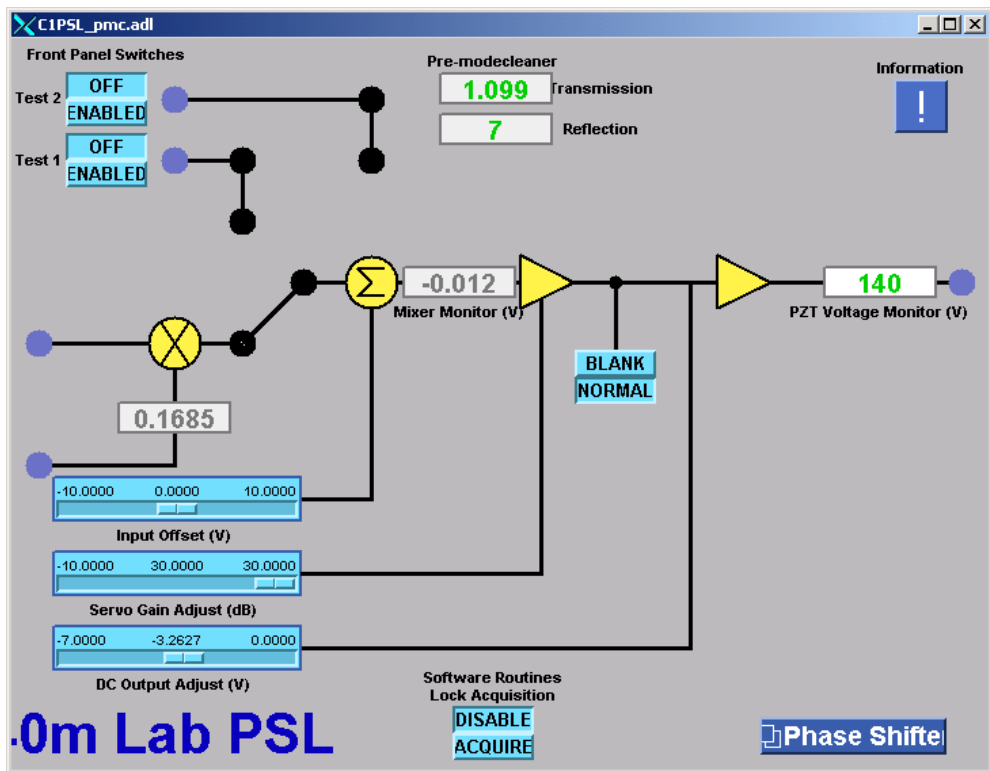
C1PSL_pmc.adl

Front Panel Switches

Test 2 OFF ENABLED

Test 1 OFF ENABLED

Pre-modecleaner

1.099 Transmission

7 Reflection

Information

!

$\Sigma$

-0.012

Mixer Monitor (V)

140

PZT Voltage Monitor (V)

BLANK

NORMAL

0.1685

-10.0000 0.0000 10.0000

Input Offset (V)

-10.0000 30.0000 30.0000

Servo Gain Adjust (dB)

-7.0000 -3.2627 0.0000

DC Output Adjust (V)

Software Routines
Lock Acquisition

DISABLE

ACQUIRE

·0m Lab PSL

Phase Shifte